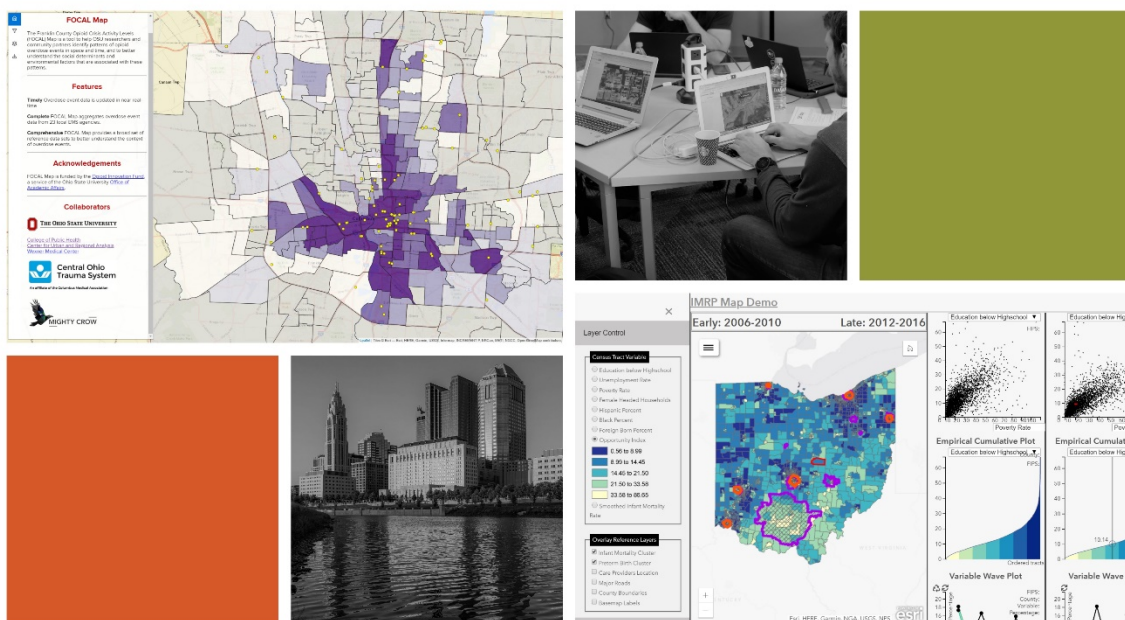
FOCAL Map

The Franklin County Opioid Crisis Activity Levels (FOCAL) Map is a tool to help OSU researchers and community partners identify patterns of opioid overdose events in space and time, and to better understand the social determinants and environmental factors that are associated with these patterns.

Features

Timely Overdose event data is updated in near real time

Complete FOCAL Map aggregates overdose event data from 23 local EMS agencies.

Comprehensive FOCAL Map provides a broad set of reference data sets to better understand the context of overdose events.

Acknowledgements

FOCAL Map is funded by the Digital Innovation Fund, a service of the Ohio State University Office of Academic Affairs.

Collaborators

THE OHIO STATE UNIVERSITY

Center for Public Health
Center for Urban and Regional Analysis
Wexner Medical Center

Central Ohio Trauma System

MIGHTY CROW

IMRP Map Demo

Layer Control

Census Tract Variable
Education below Highschool
Unemployment Rate
Poverty Rate
Female Headed Households
Hispanic Percent
Black Percent
Foreign Born Percent
Opportunity Index
0.56 to 8.99
8.99 to 14.45
14.45 to 21.50
21.50 to 33.58
33.58 to 86.65
Smoothed Infant Mortality Rate

Overlay Reference Layers
Infant Mortality Cluster
Preterm Birth Cluster
Care Providers Location
Major Roads
County Boundaries
Basemap Labels

Early: 2006-2010
Late: 2012-2016

Education below Highschool
Poverty Rate
Empirical Cumulative Plot
Education below Highschool
Ordered tracts
Variable Wave Plot
Education below Highschool
Empirical Cumulat
Education below Highschool
Variable Wave
FIPS:
County:
Variable:
Percentage:
Esri, HERE, Garmin, NGA, USGS, NPS
esri